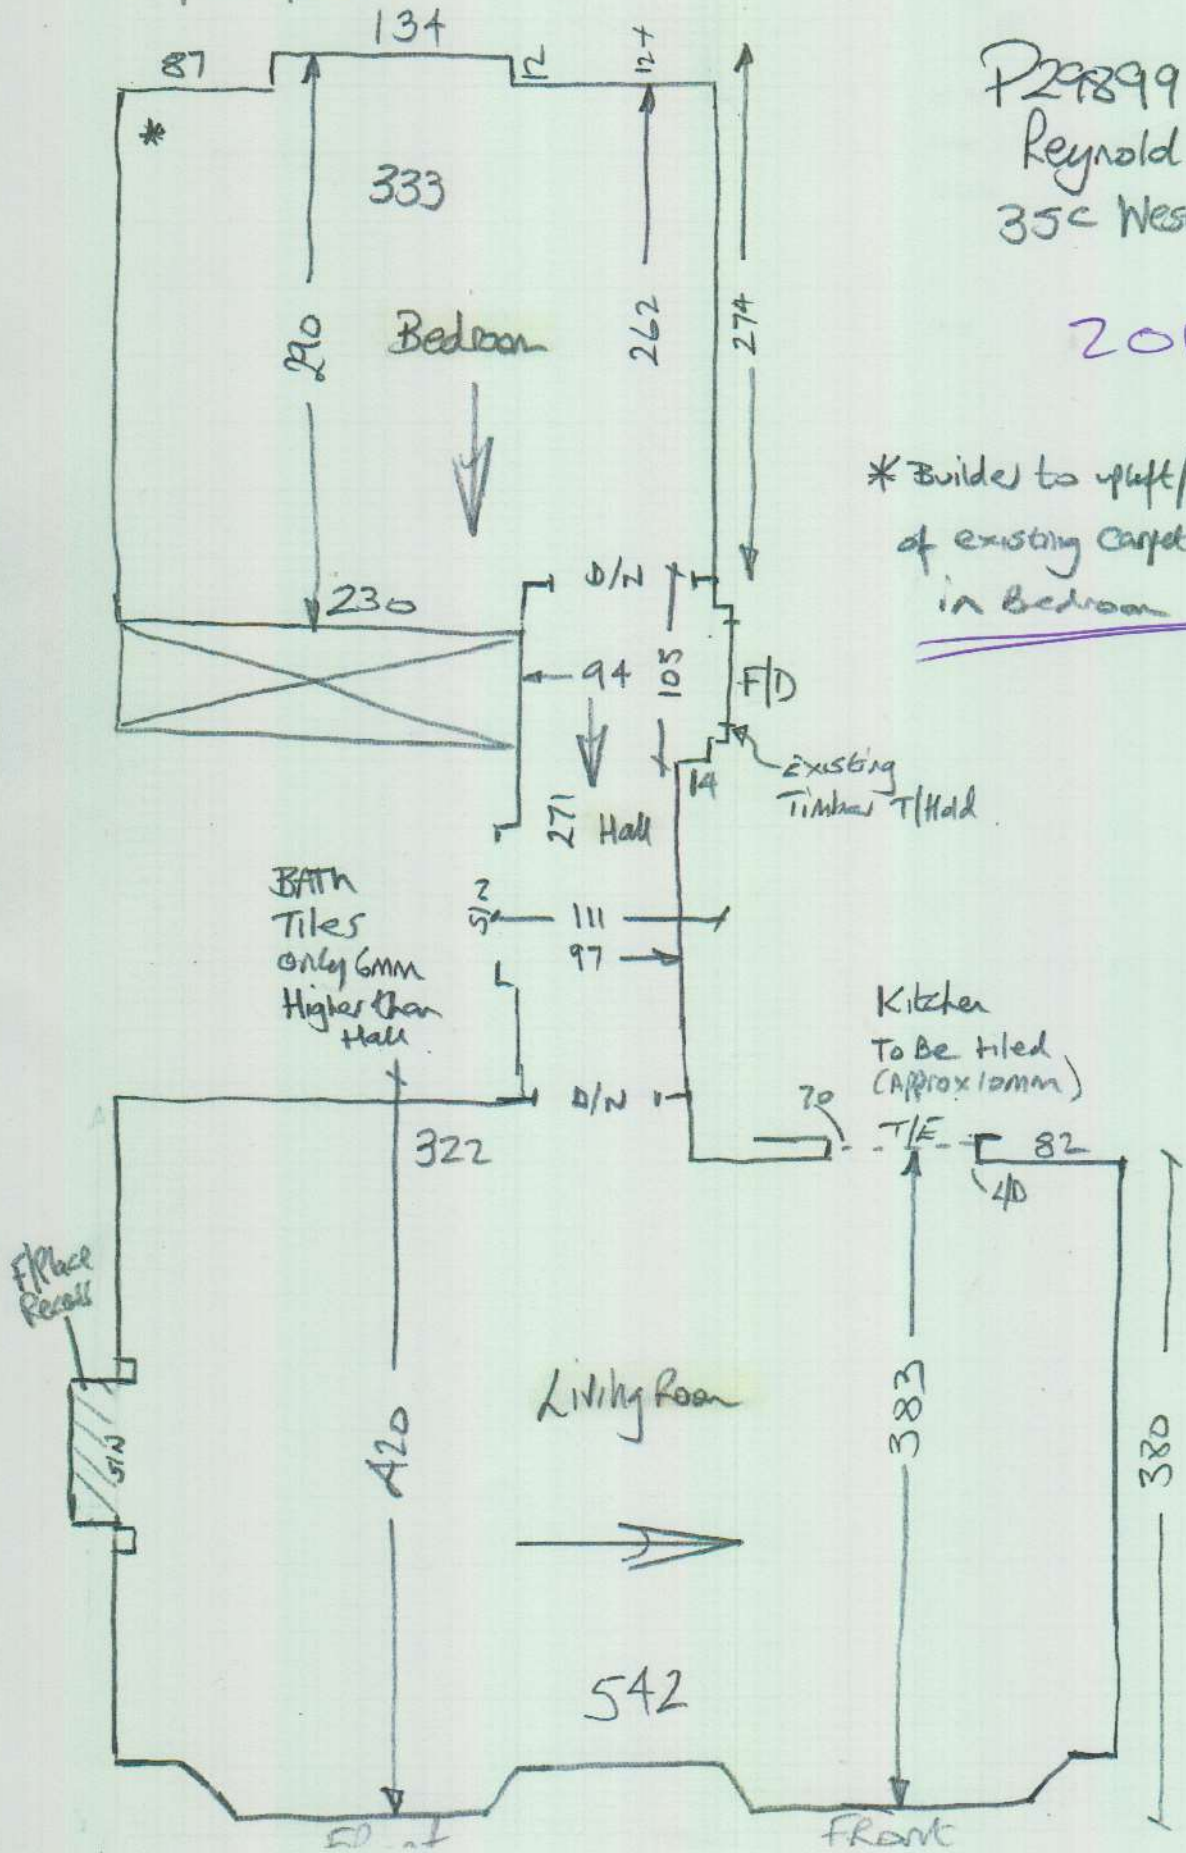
P29899
Reynold
35c Wes

20

* Builder to uplift/
of existing Carpet
in Bedroom

134
87
12
12+
*
333
290
Bedroom
262
274
D/N
230
94
105
F/D
14
Existing
Timber T/Hold
271
Hall
BATh
Tiles
only 6mm
Higher than
Hall
25
111
97
Kitchen
To Be tiled
(Approx 10mm)
D/N
70
T/E
82
40
322
F/Place
Recess
51
Living Room
420
383
380
542
Front
Front